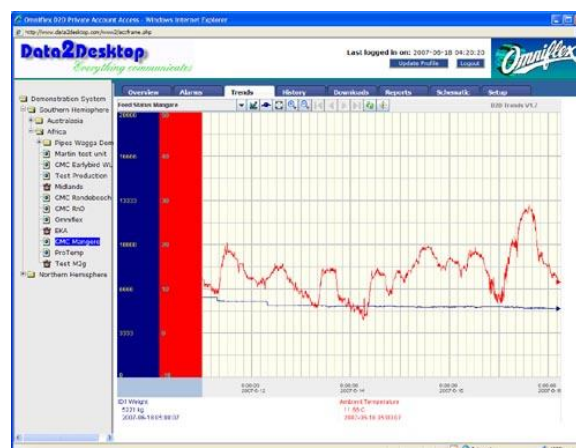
Omniflex D2D Private Account Access - Windows Internet Explorer

http://www.data2desktop.com/www2/acframe.php

Data2Desktop
Everything communicates

Last logged in on: 2007-06-18 04:20:20
Update Profile
Logout

Omniflex

Overview
Alarms
Trends
History
Downloads
Reports
Schematic
Setup

Demonstration System
Southern Hemisphere
Australasia
Africa
Pipes Wagga Dem
Martin test unit
CMC Earlybird W
Test Production
Midlands
CMC Rondebosch
CMC RnO
Omniflex
EKA
CMC Mangere
ProTemp
Test M2g
Northern Hemisphere

Feed Status Mangere

D2D Trends V1.7

20000
16000
12000
8000
4000
0

0:00:00 2007-6-12
0:00:00 2007-6-14
0:00:00 2007-6-15
0:00:00 2007-6-16

IDI Weight
5221 kg
2007-06-18 05:00:07

Ambient Temperature
11.55 C
2007-06-18 05:00:07